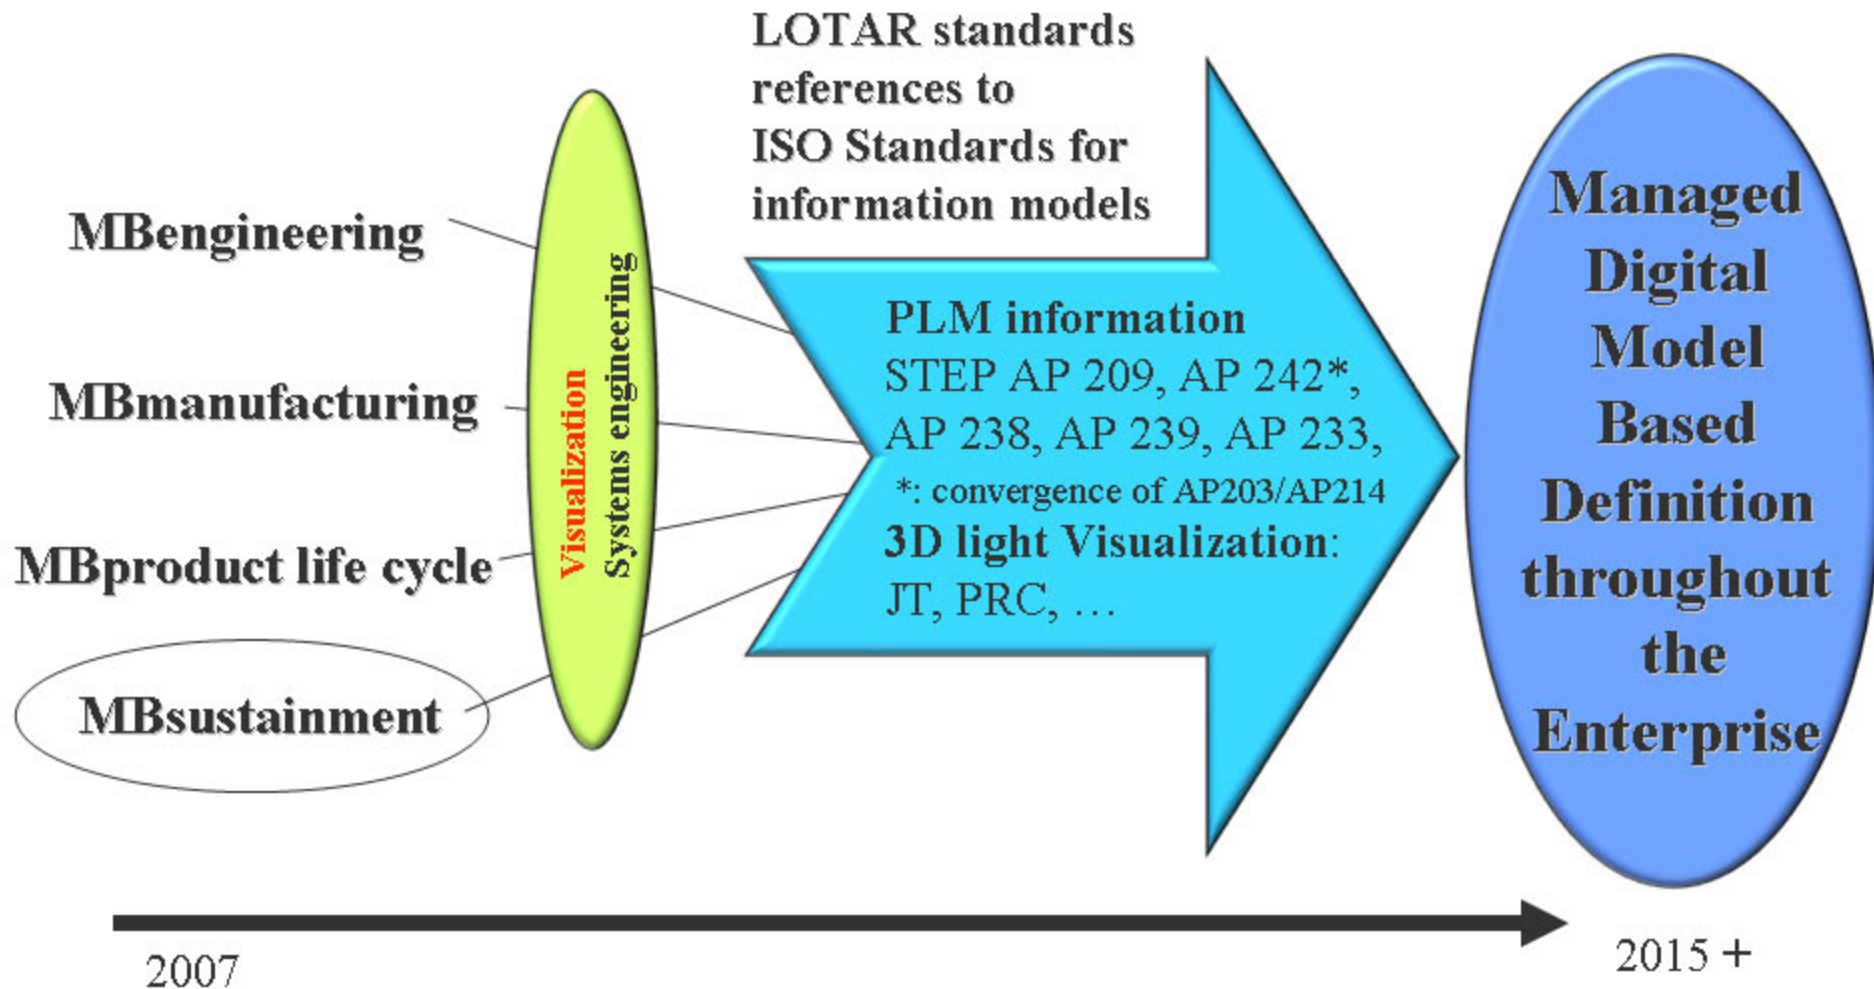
LOTAR standards references to ISO Standards for information models

MBengineering

MBmanufacturing

MBproduct life cycle

MBsustainment

Visualization
Systems engineering

PLM information
STEP AP 209, AP 242*, AP 238, AP 239, AP 233,
*: convergence of AP203/AP214
3D light Visualization:
JT, PRC, …

Managed Digital Model Based Definition throughout the Enterprise

2007

2015 +